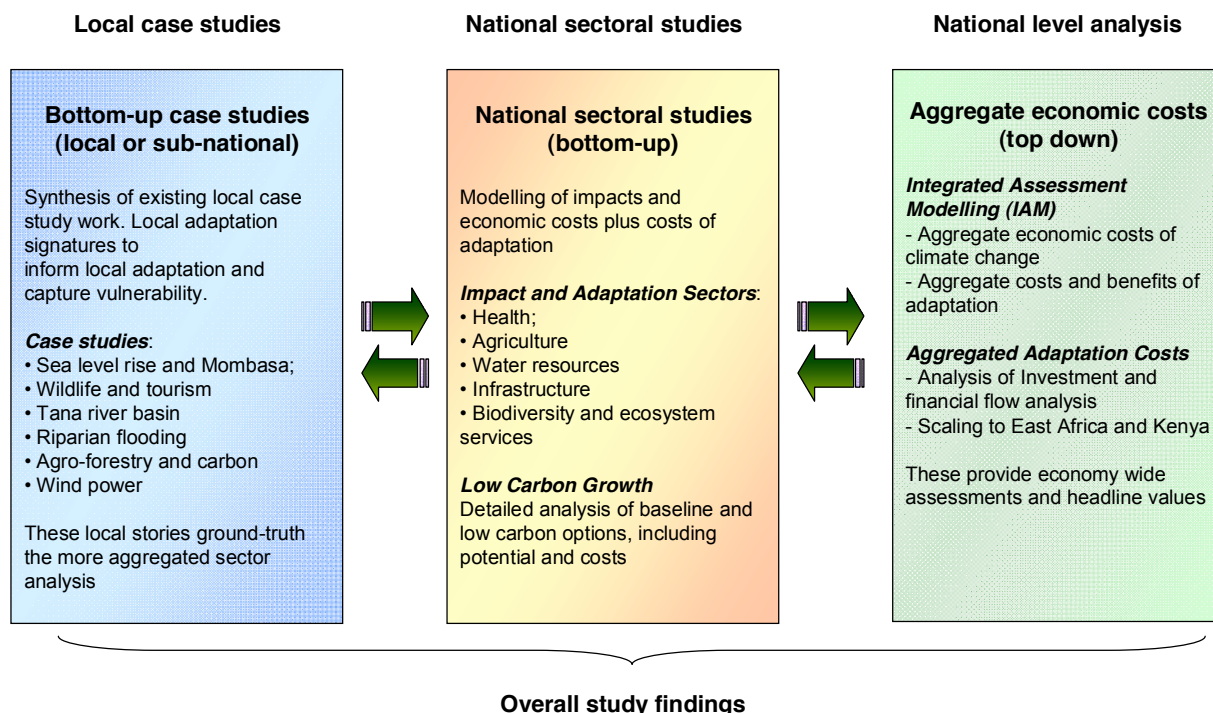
Local case studies

National sectoral studies

National level analysis

**Bottom-up case studies (local or sub-national)**

Synthesis of existing local case study work. Local adaptation signatures to inform local adaptation and capture vulnerability.

***Case studies***:
• Sea level rise and Mombasa;
• Wildlife and tourism
• Tana river basin
• Riparian flooding
• Agro-forestry and carbon
• Wind power

These local stories ground-truth the more aggregated sector analysis

**National sectoral studies (bottom-up)**

Modelling of impacts and economic costs plus costs of adaptation

***Impact and Adaptation Sectors***:
• Health;
• Agriculture
• Water resources
• Infrastructure
• Biodiversity and ecosystem services

***Low Carbon Growth***
Detailed analysis of baseline and low carbon options, including potential and costs

**Aggregate economic costs (top down)**

***Integrated Assessment Modelling (IAM)***
- Aggregate economic costs of climate change
- Aggregate costs and benefits of adaptation

***Aggregated Adaptation Costs***
- Analysis of Investment and financial flow analysis
- Scaling to East Africa and Kenya

These provide economy wide assessments and headline values

Overall study findings